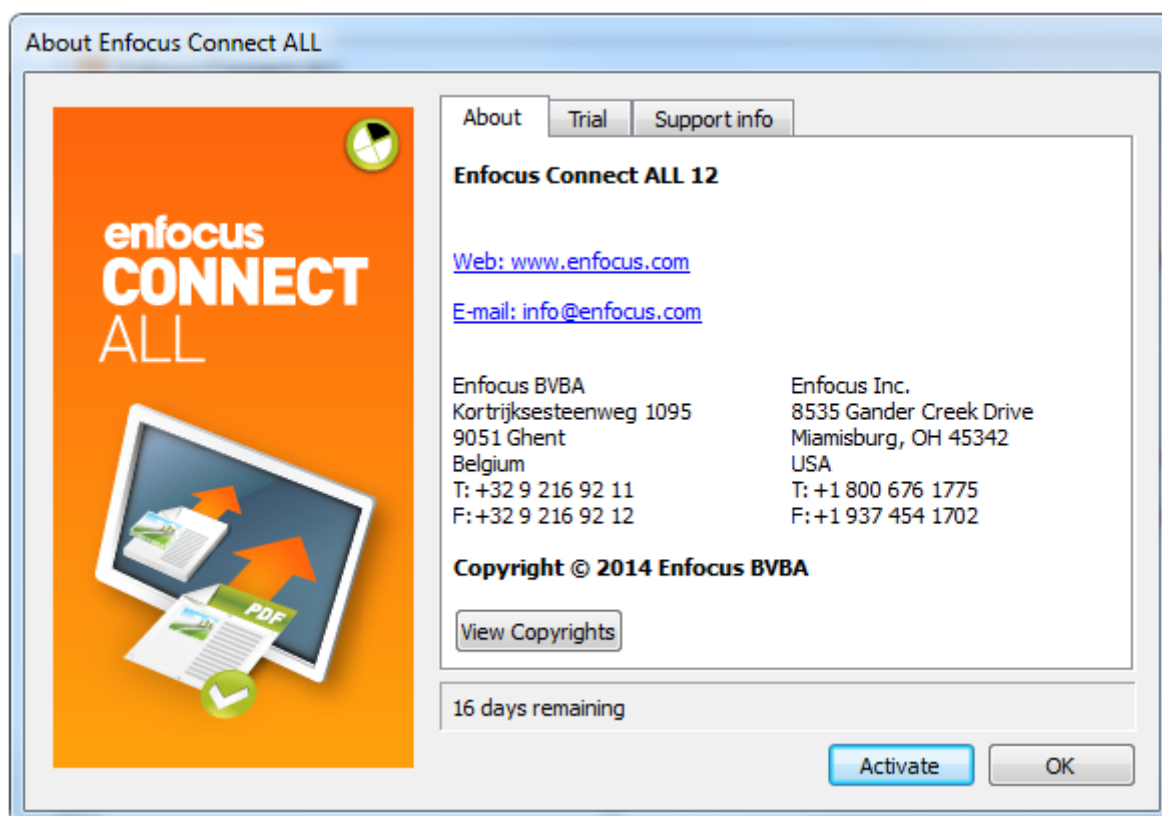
About Enfocus Connect ALL

enfocus
CONNECT
ALL

PDF

About
Trial
Support info

Enfocus Connect ALL 12

Web: www.enfocus.com

E-mail: info@enfocus.com

Enfocus BVBA
Kortrijksesteenweg 1095
9051 Ghent
Belgium
T: +32 9 216 92 11
F: +32 9 216 92 12

Enfocus Inc.
8535 Gander Creek Drive
Miamisburg, OH 45342
USA
T: +1 800 676 1775
F: +1 937 454 1702

Copyright © 2014 Enfocus BVBA

View Copyrights

16 days remaining

Activate
OK